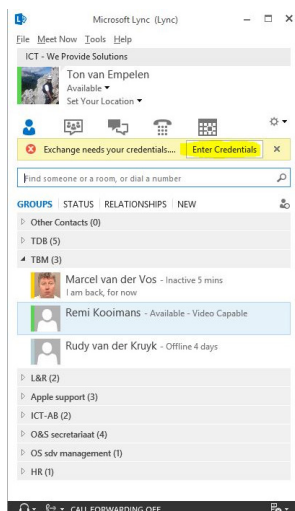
Microsoft Lync (Lync)

File Meet Now Tools Help

ICT - We Provide Solutions

Ton van Empelen
Available ▾
Set Your Location ▾

Exchange needs your credentials.... Enter Credentials ×

Find someone or a room, or dial a number

GROUPS | STATUS | RELATIONSHIPS | NEW

▷ Other Contacts (0)
▷ TDB (5)
◢ TBM (3)

Marcel van der Vos - Inactive 5 mins
I am back, for now

Remi Kooimans - Available - Video Capable

Rudy van der Kruyk - Offline 4 days

▷ L&R (2)
▷ Apple support (3)
▷ ICT-AB (2)
▷ O&S secretariaat (4)
▷ OS sdv management (1)
▷ HR (1)

CALL FORWARDING OFF